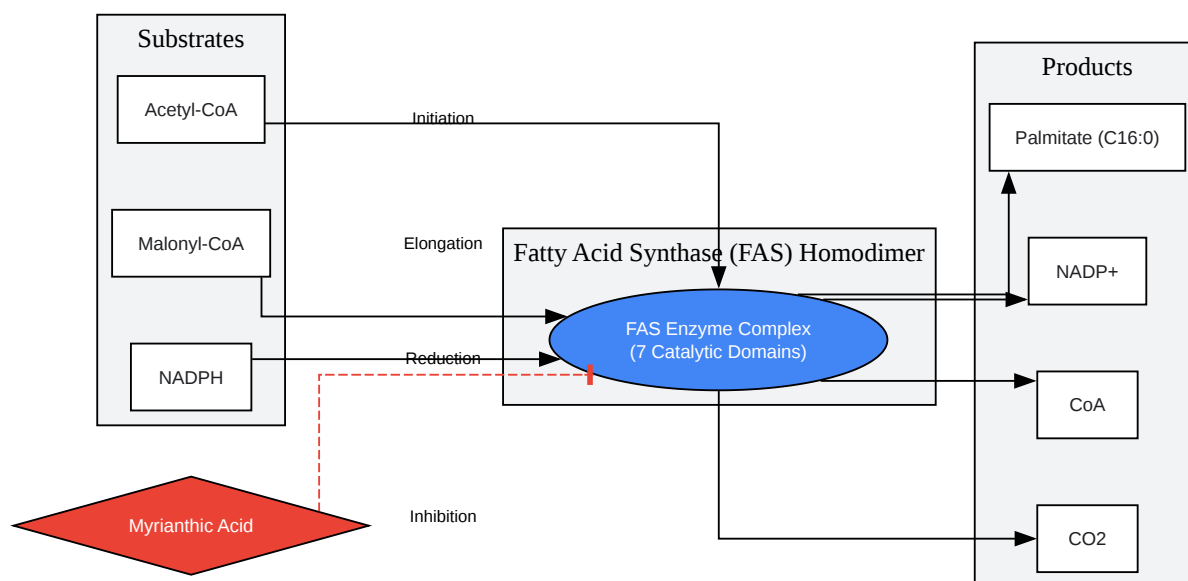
Substrates

Acetyl-CoA

Malonyl-CoA

NADPH

Initiation

Elongation

Reduction

Fatty Acid Synthase (FAS) Homodimer

FAS Enzyme Complex
(7 Catalytic Domains)

Myrianthic Acid

Inhibition

Products

Palmitate (C16:0)

NADP+

CoA

CO2